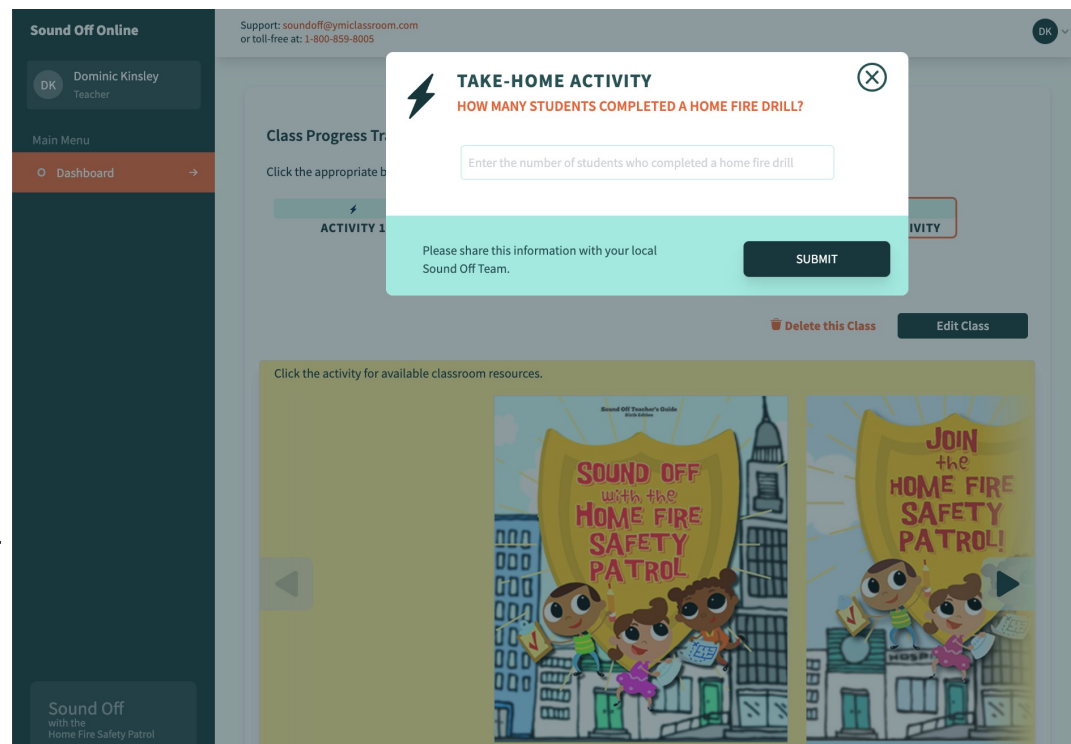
Sound Off Online

DK Dominic Kinsley
Teacher

Main Menu

Dashboard

Support: soundoff@ymiclassroom.com
or toll-free at: 1-800-859-8005

DK

TAKE-HOME ACTIVITY
HOW MANY STUDENTS COMPLETED A HOME FIRE DRILL?

Enter the number of students who completed a home fire drill

Please share this information with your local Sound Off Team.

SUBMIT

Class Progress Tra

Click the appropriate b

ACTIVITY 1

IVITY

Delete this Class

Edit Class

Click the activity for available classroom resources.

Sound Off Teacher's Guide
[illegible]

SOUND OFF with the HOME FIRE SAFETY PATROL

JOIN the HOME FIRE SAFETY PATROL!

Sound Off
with the
Home Fire Safety Patrol